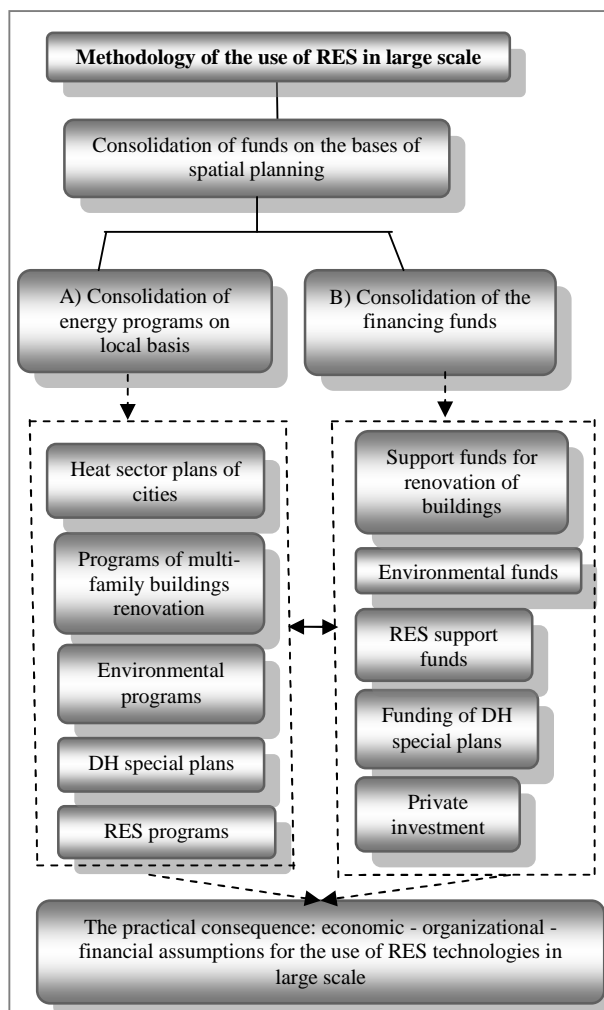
Methodology of the use of RES in large scale

Consolidation of funds on the bases of spatial planning

A) Consolidation of energy programs on local basis

B) Consolidation of the financing funds

Heat sector plans of cities

Programs of multi-family buildings renovation

Environmental programs

DH special plans

RES programs

Support funds for renovation of buildings

Environmental funds

RES support funds

Funding of DH special plans

Private investment

The practical consequence: economic - organizational - financial assumptions for the use of RES technologies in large scale